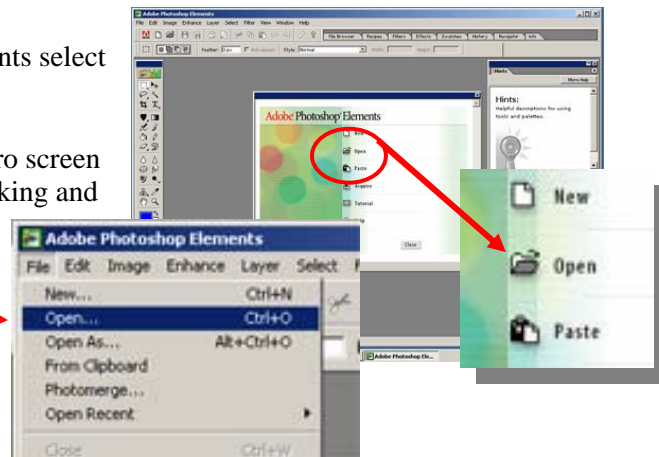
nts select

ro screen
king and

Adobe Photoshop Elements
File Edit Image Enhance Layer Select Filter View Window Help
File Browser Recipes Filters Effects Swatches History Navigator Info
Feather: Style: Normal Width: Height:
Hints
More Help
Hints:
Helpful descriptions for using tools and palettes.
Adobe Photoshop Elements
New
Open
Paste
Acquire
Tutorial
Close
Adobe Photoshop Ele...

New
Open
Paste

Adobe Photoshop Elements
File Edit Image Enhance Layer Select
New... Ctrl+N
Open... Ctrl+O
Open As... Alt+Ctrl+O
From Clipboard
Photomerge...
Open Recent
Close Ctrl+W